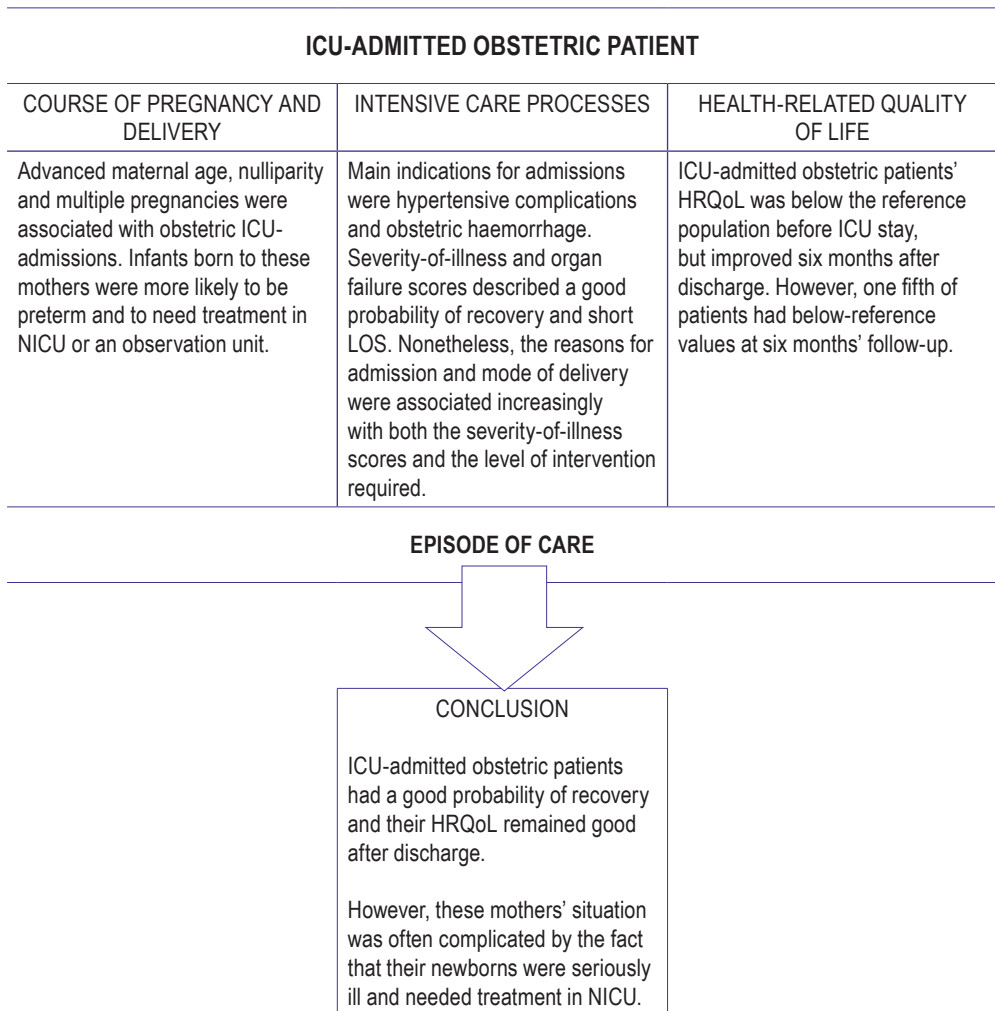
ICU-ADMITTED OBSTETRIC PATIENT

| COURSE OF PREGNANCY AND DELIVERY | INTENSIVE CARE PROCESSES | HEALTH-RELATED QUALITY OF LIFE |
|---|---|---|
| Advanced maternal age, nulliparity and multiple pregnancies were associated with obstetric ICU-admissions. Infants born to these mothers were more likely to be preterm and to need treatment in NICU or an observation unit. | Main indications for admissions were hypertensive complications and obstetric haemorrhage. Severity-of-illness and organ failure scores described a good probability of recovery and short LOS. Nonetheless, the reasons for admission and mode of delivery were associated increasingly with both the severity-of-illness scores and the level of intervention required. | ICU-admitted obstetric patients' HRQoL was below the reference population before ICU stay, but improved six months after discharge. However, one fifth of patients had below-reference values at six months' follow-up. |

EPISODE OF CARE

CONCLUSION

ICU-admitted obstetric patients had a good probability of recovery and their HRQoL remained good after discharge.

However, these mothers' situation was often complicated by the fact that their newborns were seriously ill and needed treatment in NICU.